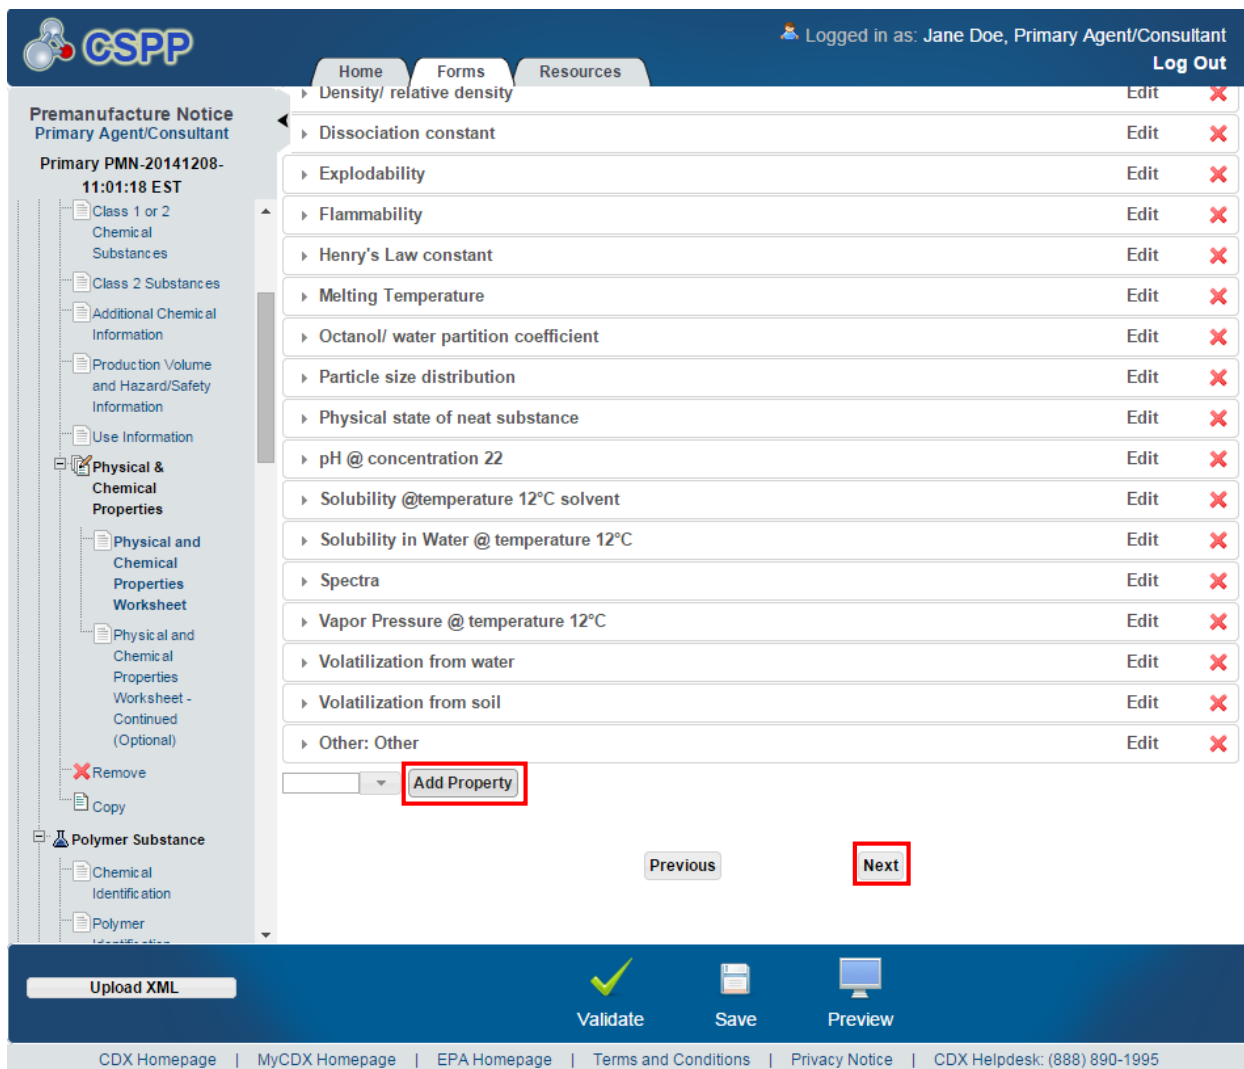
CSPP

Logged in as: Jane Doe, Primary Agent/Consultant
Log Out

Home | Forms | Resources

Premanufacture Notice
Primary Agent/Consultant
Primary PMN-20141208-11:01:18 EST

Class 1 or 2 Chemical Substances
Class 2 Substances
Additional Chemical Information
Production Volume and Hazard/Safety Information
Use Information
Physical & Chemical Properties
Physical and Chemical Properties Worksheet
Physical and Chemical Properties Worksheet - Continued (Optional)
Remove
Copy
Polymer Substance
Chemical Identification
Polymer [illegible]

Density/ relative density | Edit
Dissociation constant | Edit
Explodability | Edit
Flammability | Edit
Henry's Law constant | Edit
Melting Temperature | Edit
Octanol/ water partition coefficient | Edit
Particle size distribution | Edit
Physical state of neat substance | Edit
pH @ concentration 22 | Edit
Solubility @temperature 12°C solvent | Edit
Solubility in Water @ temperature 12°C | Edit
Spectra | Edit
Vapor Pressure @ temperature 12°C | Edit
Volatilization from water | Edit
Volatilization from soil | Edit
Other: Other | Edit

Add Property

Previous
Next

Upload XML
Validate
Save
Preview

CDX Homepage | MyCDX Homepage | EPA Homepage | Terms and Conditions | Privacy Notice | CDX Helpdesk: (888) 890-1995